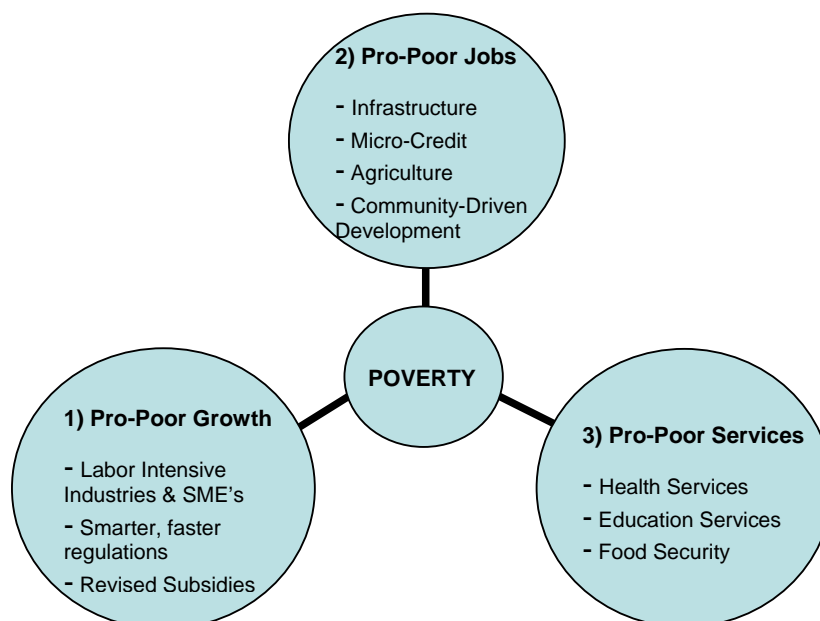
2) Pro-Poor Jobs

- Infrastructure
- Micro-Credit
- Agriculture
- Community-Driven Development

POVERTY

1) Pro-Poor Growth

- Labor Intensive Industries & SME's
- Smarter, faster regulations
- Revised Subsidies

3) Pro-Poor Services

- Health Services
- Education Services
- Food Security